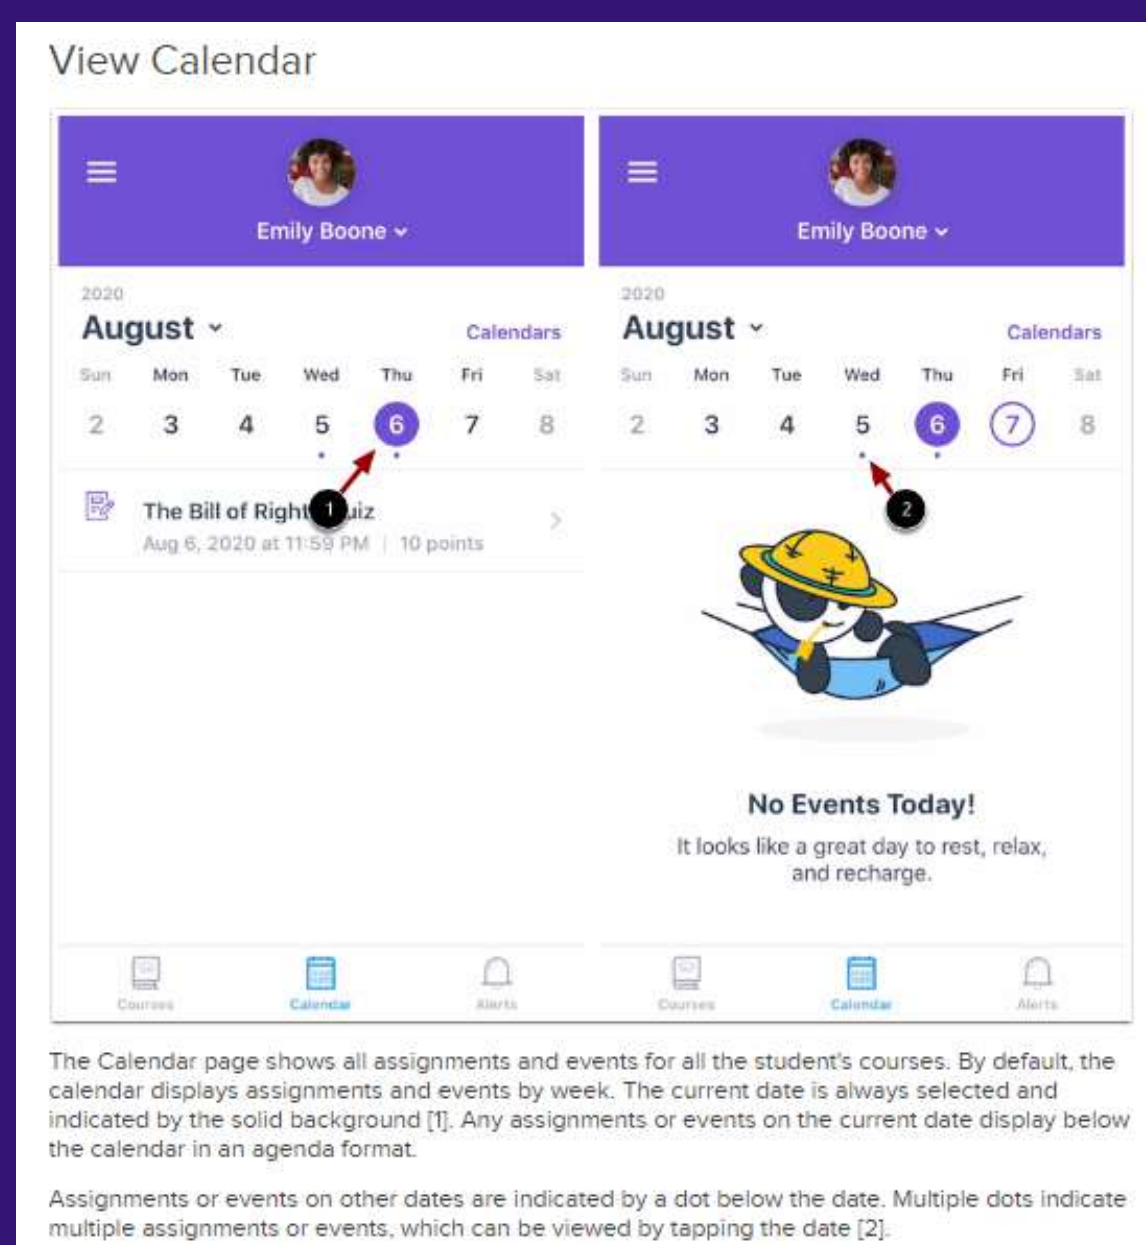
View Calendar

Emily Boone

2020
August
Calendars

| Sun | Mon | Tue | Wed | Thu | Fri | Sat |
|---|---|---|---|---|---|---|
| 2 | 3 | 4 | 5 | 6 | 7 | 8 |

The Bill of Right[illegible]uiz
Aug 6, 2020 at 11:59 PM | 10 points

1

Courses Calendar Alerts

Emily Boone

2020
August
Calendars

| Sun | Mon | Tue | Wed | Thu | Fri | Sat |
|---|---|---|---|---|---|---|
| 2 | 3 | 4 | 5 | 6 | 7 | 8 |

2

No Events Today!
It looks like a great day to rest, relax, and recharge.

Courses Calendar Alerts

The Calendar page shows all assignments and events for all the student's courses. By default, the calendar displays assignments and events by week. The current date is always selected and indicated by the solid background [1]. Any assignments or events on the current date display below the calendar in an agenda format.

Assignments or events on other dates are indicated by a dot below the date. Multiple dots indicate multiple assignments or events, which can be viewed by tapping the date [2].